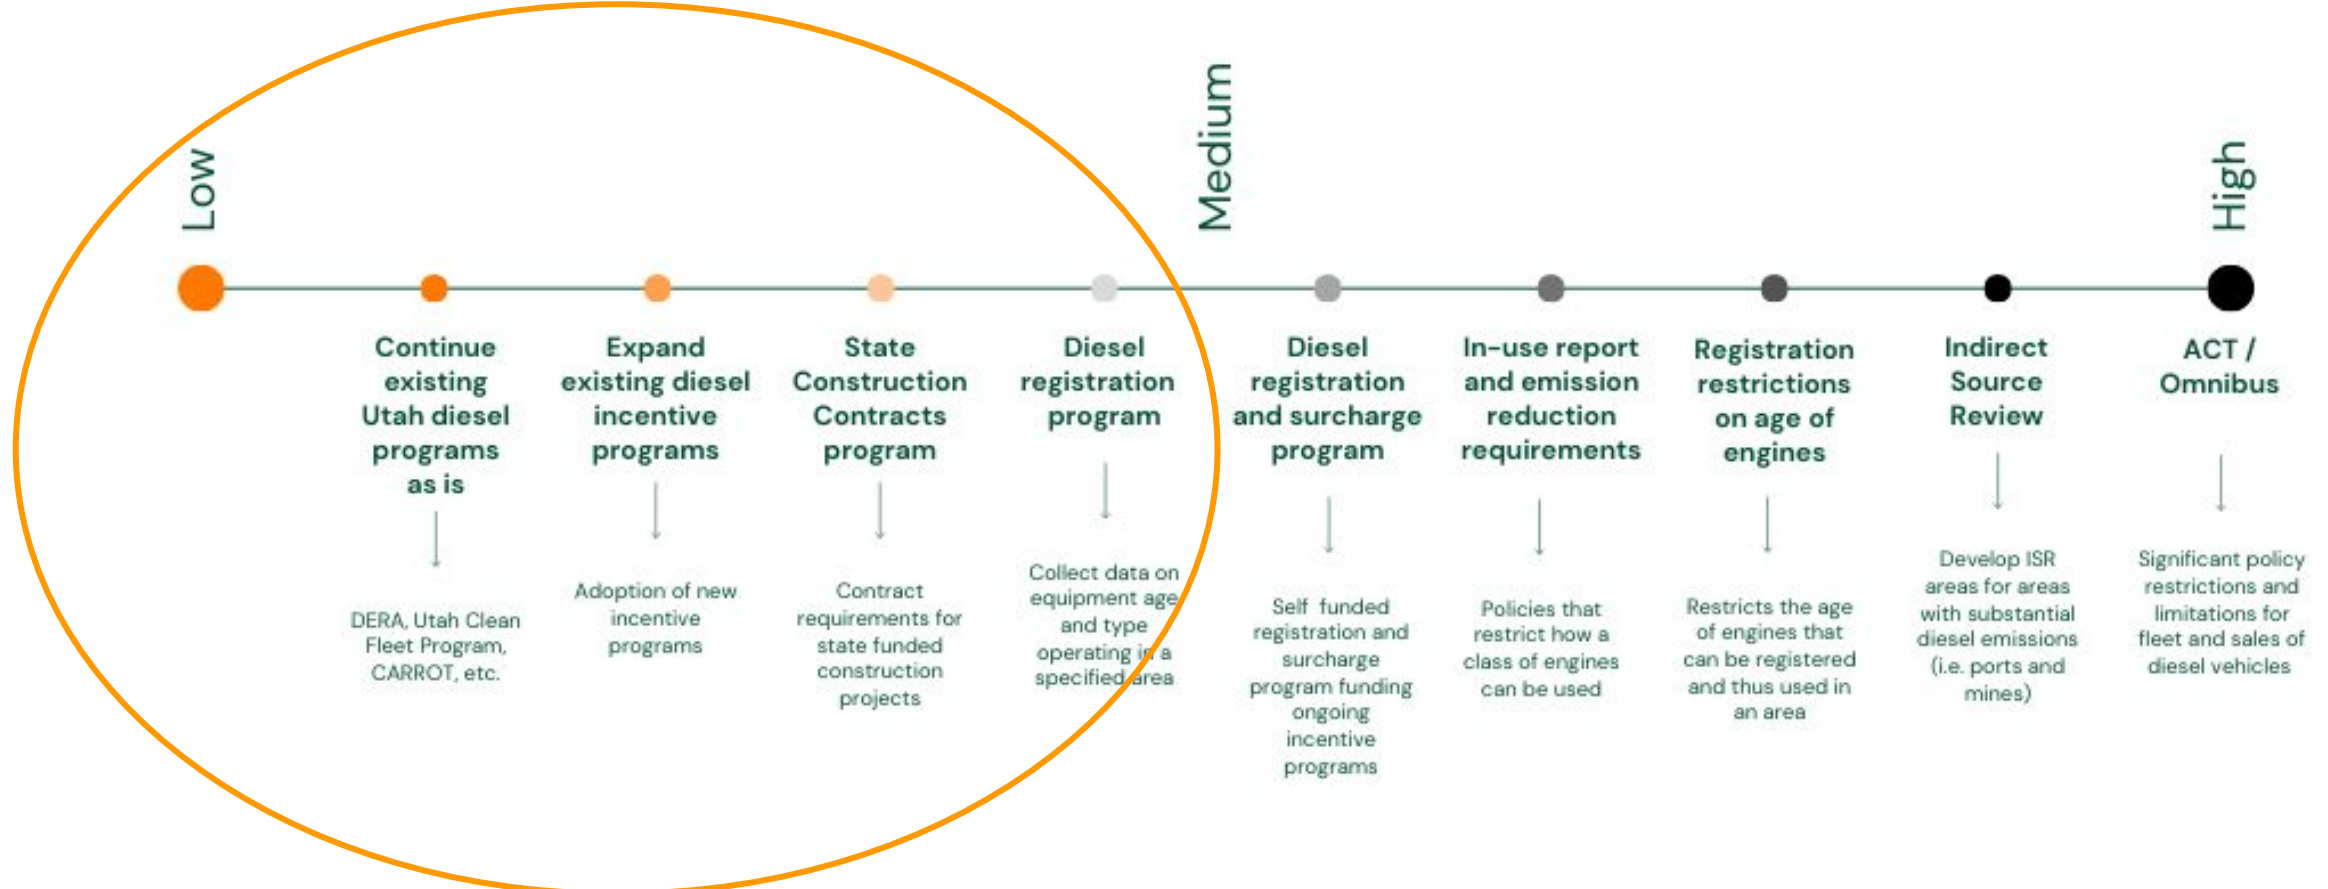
Low

Medium

High

Continue existing Utah diesel programs as is

DERA, Utah Clean Fleet Program, CARROT, etc.

Expand existing diesel incentive programs

Adoption of new incentive programs

State Construction Contracts program

Contract requirements for state funded construction projects

Diesel registration program

Collect data on equipment age and type operating in a specified area

Diesel registration and surcharge program

Self funded registration and surcharge program funding ongoing incentive programs

In-use report and emission reduction requirements

Policies that restrict how a class of engines can be used

Registration restrictions on age of engines

Restricts the age of engines that can be registered and thus used in an area

Indirect Source Review

Develop ISR areas for areas with substantial diesel emissions (i.e. ports and mines)

ACT / Omnibus

Significant policy restrictions and limitations for fleet and sales of diesel vehicles